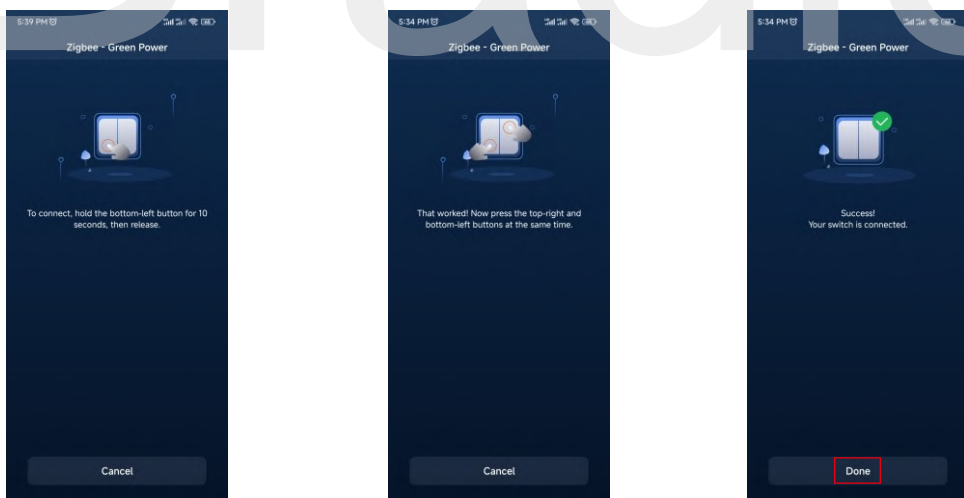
5:39 PM

Zigbee - Green Power

To connect, hold the bottom-left button for 10 seconds, then release.

Cancel

5:34 PM

Zigbee - Green Power

That worked! Now press the top-right and bottom-left buttons at the same time.

Cancel

5:34 PM

Zigbee - Green Power

Success!
Your switch is connected.

Done